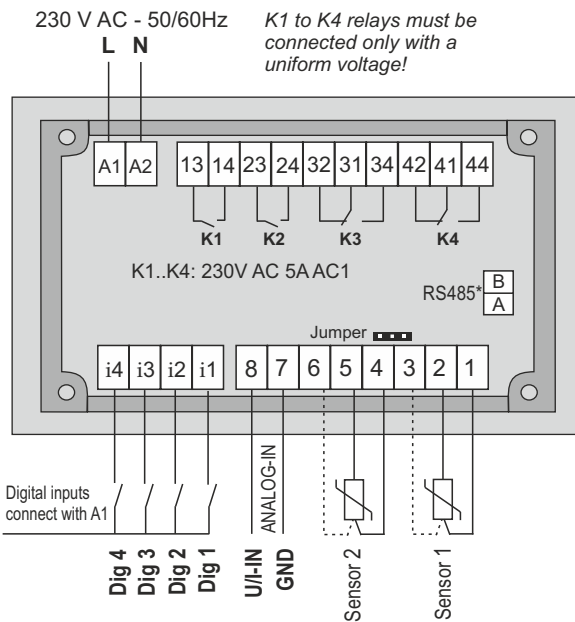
230 V AC - 50/60Hz

K1 to K4 relays must be connected only with a uniform voltage!

L N

A1 A2

13 14 23 24 32 31 34 42 41 44

K1 K2 K3 K4

K1..K4: 230V AC 5A AC1

RS485* B A

Jumper

i4 i3 i2 i1 8 7 6 5 4 3 2 1

Digital inputs connect with A1

ANALOG-IN

Dig 4 Dig 3 Dig 2 Dig 1 U/I-IN GND Sensor 2 Sensor 1